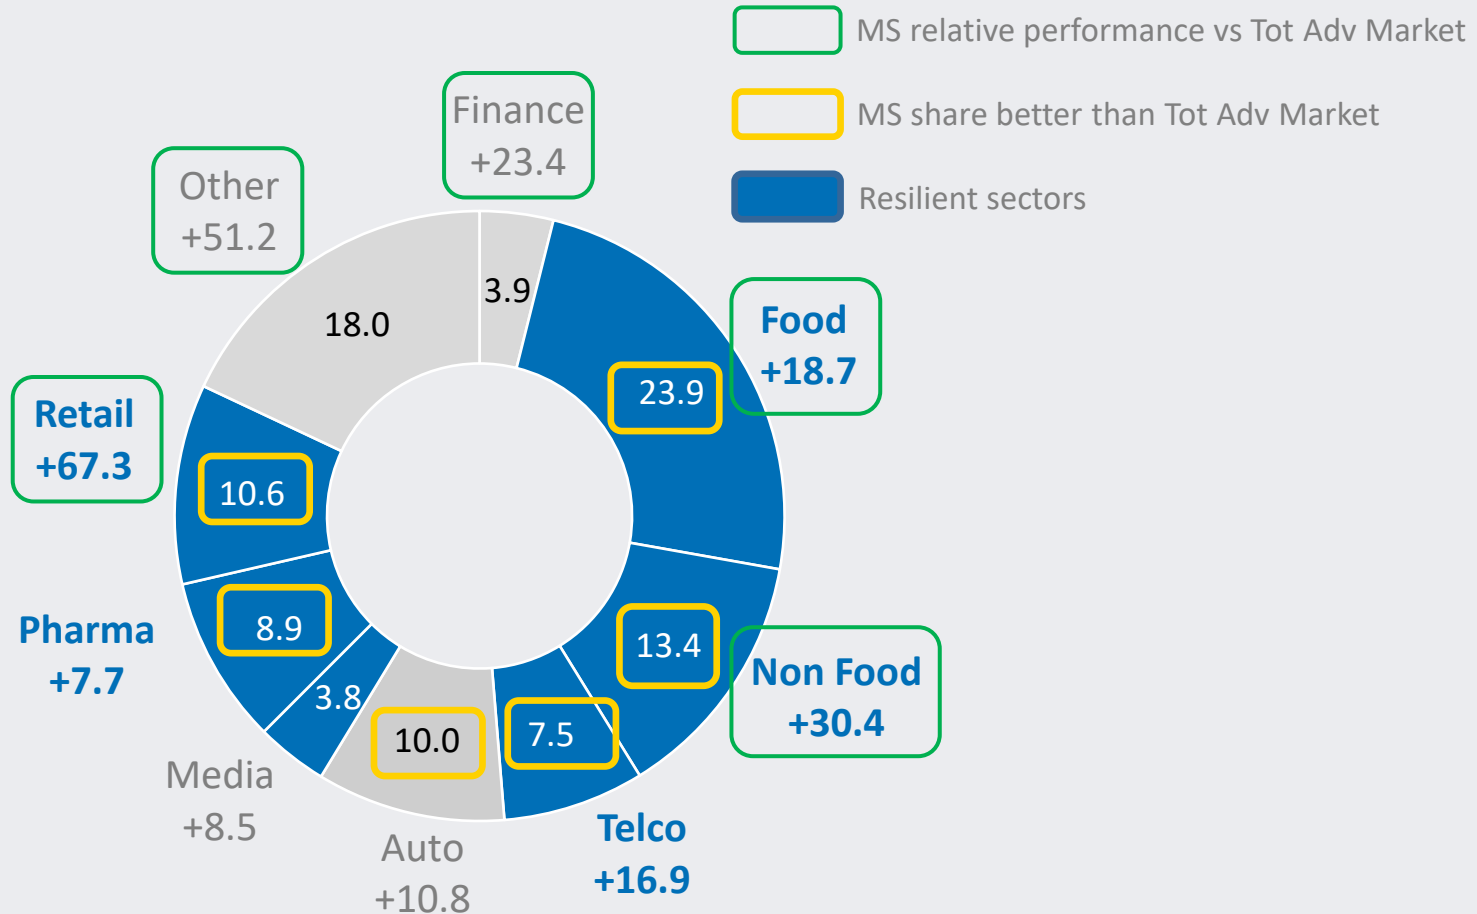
MS relative performance vs Tot Adv Market
MS share better than Tot Adv Market
Resilient sectors

Finance
+23.4

Other
+51.2

3.9

18.0

Food
+18.7

23.9

Retail
+67.3

10.6

Pharma
+7.7

8.9

3.8

13.4

Non Food
+30.4

7.5

10.0

Media
+8.5

Auto
+10.8

Telco
+16.9